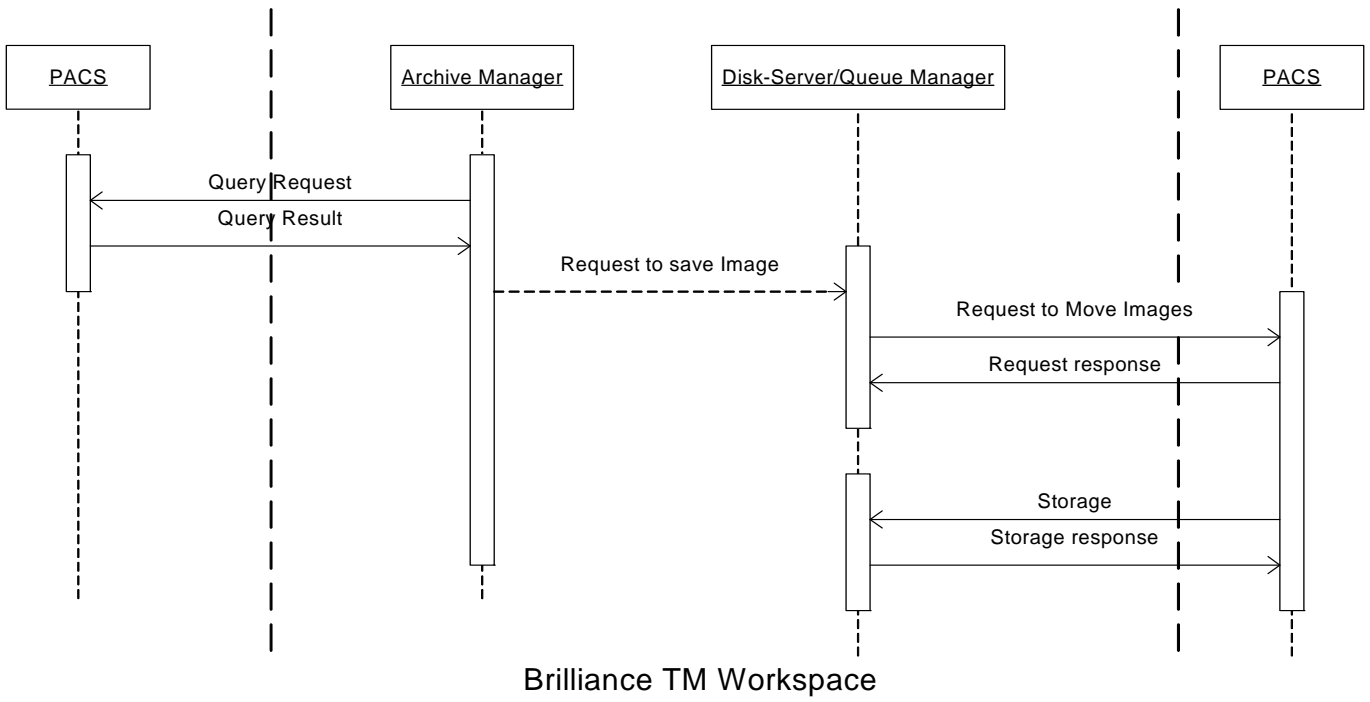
PACS

Archive Manager

Disk-Server/Queue Manager

PACS

Query Request

Query Result

Request to save Image

Request to Move Images

Request response

Storage

Storage response

Brilliance TM Workspace